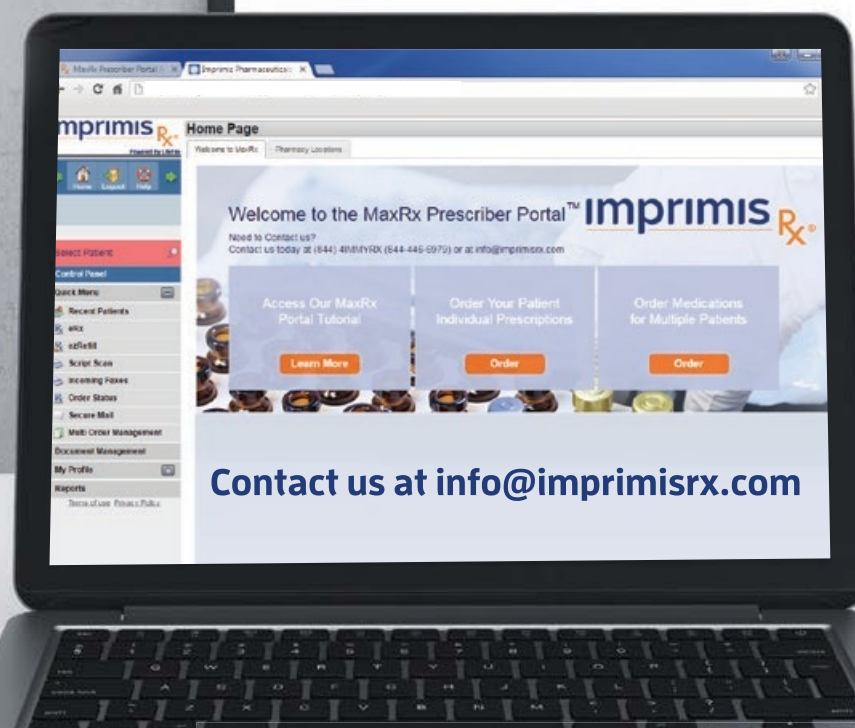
MaxRx Prescriber Portal ×
Imprimis Pharmaceuticals ×

mprimis Rx
Powered by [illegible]

Home Logout Help

Select Patient
Control Panel
Quick Menu
Recent Patients
eRx
ezRefill
Script Scan
Incoming Faxes
Order Status
Secure Mail
Multi Order Management
Document Management
My Profile
Reports
Terms of use Privacy Policy

Home Page
Welcome to MaxRx
Pharmacy Locations

Welcome to the MaxRx Prescriber Portal™ Imprimis Rx
Need to Contact us?
Contact us today at (844) 4IMMYRX (844-446-6979) or at info@imprimisrx.com

Access Our MaxRx Portal Tutorial
Learn More

Order Your Patient Individual Prescriptions
Order

Order Medications for Multiple Patients
Order

Contact us at info@imprimisrx.com